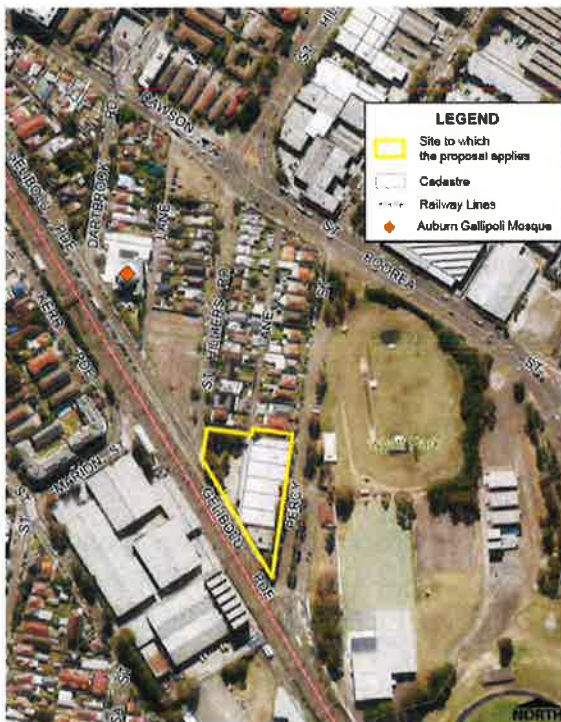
LEGEND
Site to which the proposal applies
Cadastre
Railway Lines
Auburn Gallipoli Mosque

HILL ST
RAWSON ST
BOOREA ST
DARTBROOK RD
LANE
BELMORE PDE
KERR PDE
ST HILLIERS RD
LANE
ST
MARION ST
ST
GELIBOLU PDE
PERCY ST
NORTH